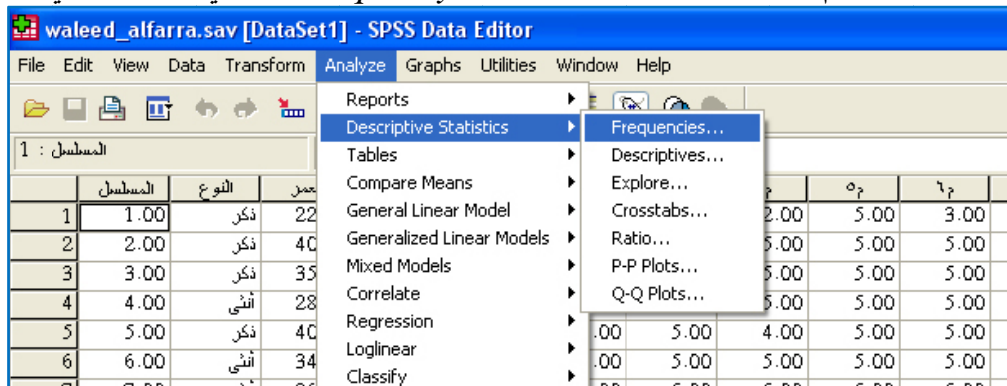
waleed_alfarra.sav [DataSet1] - SPSS Data Editor

File Edit View Data Transform Analyze Graphs Utilities Window Help

1 : المسلسل

Reports
Descriptive Statistics
Tables
Compare Means
General Linear Model
Generalized Linear Models
Mixed Models
Correlate
Regression
Loglinear
Classify

Frequencies...
Descriptives...
Explore...
Crosstabs...
Ratio...
P-P Plots...
Q-Q Plots...

| | المسلسل | النوع | العمر | | | | م٥ | م٦ |
|---|---|---|---|---|---|---|---|---|
| 1 | 1.00 | ذكر | 22 | | | 2.00 | 5.00 | 3.00 |
| 2 | 2.00 | ذكر | 40 | | | 5.00 | 5.00 | 5.00 |
| 3 | 3.00 | ذكر | 35 | | | 5.00 | 5.00 | 5.00 |
| 4 | 4.00 | أنثى | 28 | | | 5.00 | 5.00 | 5.00 |
| 5 | 5.00 | ذكر | 40 | .00 | 5.00 | 4.00 | 5.00 | 5.00 |
| 6 | 6.00 | أنثى | 34 | .00 | 5.00 | 5.00 | 5.00 | 5.00 |